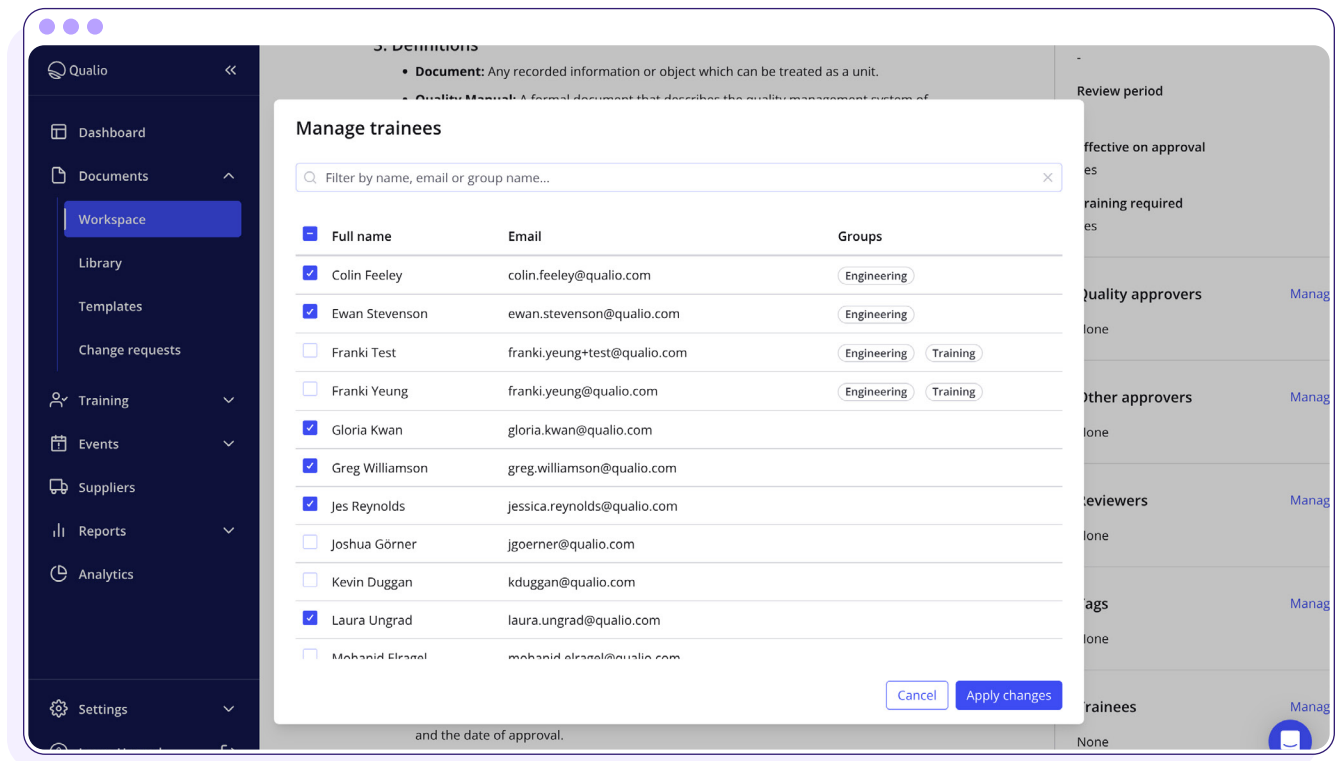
Qualio

Dashboard
Documents
Workspace
Library
Templates
Change requests
Training
Events
Suppliers
Reports
Analytics
Settings

3. Definitions
• Document: Any recorded information or object which can be treated as a unit.
• Quality Manual: A formal document that describes the quality management system of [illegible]

and the date of approval.

-
Review period
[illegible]ffective on approval
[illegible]es
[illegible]raining required
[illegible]es
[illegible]uality approvers
Manag
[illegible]one
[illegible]ther approvers
Manag
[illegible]one
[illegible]eviewers
Manag
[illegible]one
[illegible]ags
Manag
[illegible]one
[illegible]rainees
Manag
None

Manage trainees

Filter by name, email or group name...

| | Full name | Email | Groups |
|---|---|---|---|
| ☑ | Colin Feeley | colin.feeley@qualio.com | Engineering |
| ☑ | Ewan Stevenson | ewan.stevenson@qualio.com | Engineering |
| ☐ | Franki Test | franki.yeung+test@qualio.com | Engineering Training |
| ☐ | Franki Yeung | franki.yeung@qualio.com | Engineering Training |
| ☑ | Gloria Kwan | gloria.kwan@qualio.com | |
| ☑ | Greg Williamson | greg.williamson@qualio.com | |
| ☑ | Jes Reynolds | jessica.reynolds@qualio.com | |
| ☐ | Joshua Görner | jgoerner@qualio.com | |
| ☐ | Kevin Duggan | kduggan@qualio.com | |
| ☑ | Laura Ungrad | laura.ungrad@qualio.com | |
| ☐ | Mohanid Elragel | mohanid.elragel@qualio.com | |

Cancel
Apply changes